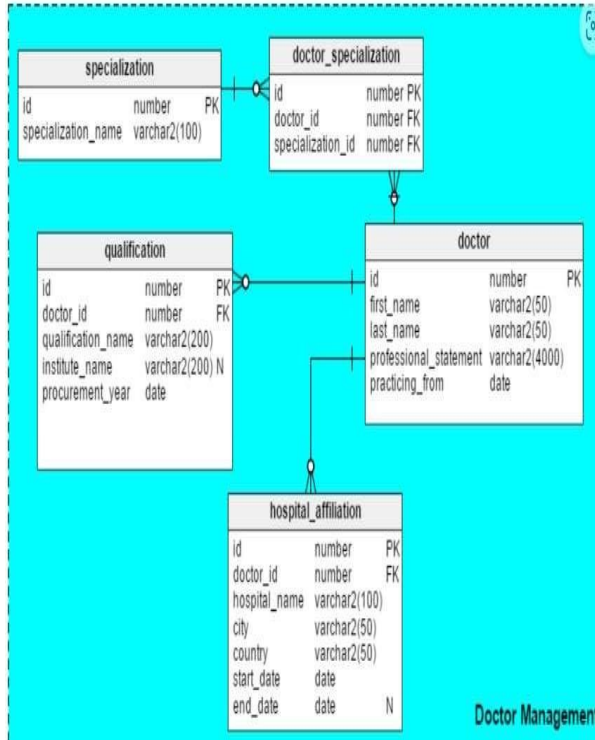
specialization

| id | number | PK |
|---|---|---|
| specialization_name | varchar2(100) | |

doctor_specialization

| id | number PK |
|---|---|
| doctor_id | number FK |
| specialization_id | number FK |

qualification

| id | number | PK |
|---|---|---|
| doctor_id | number | FK |
| qualification_name | varchar2(200) | |
| institute_name | varchar2(200) | N |
| procurement_year | date | |

doctor

| id | number | PK |
|---|---|---|
| first_name | varchar2(50) | |
| last_name | varchar2(50) | |
| professional_statement | varchar2(4000) | |
| practicing_from | date | |

hospital_affiliation

| id | number | PK |
|---|---|---|
| doctor_id | number | FK |
| hospital_name | varchar2(100) | |
| city | varchar2(50) | |
| country | varchar2(50) | |
| start_date | date | |
| end_date | date | N |

Doctor Managemen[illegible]